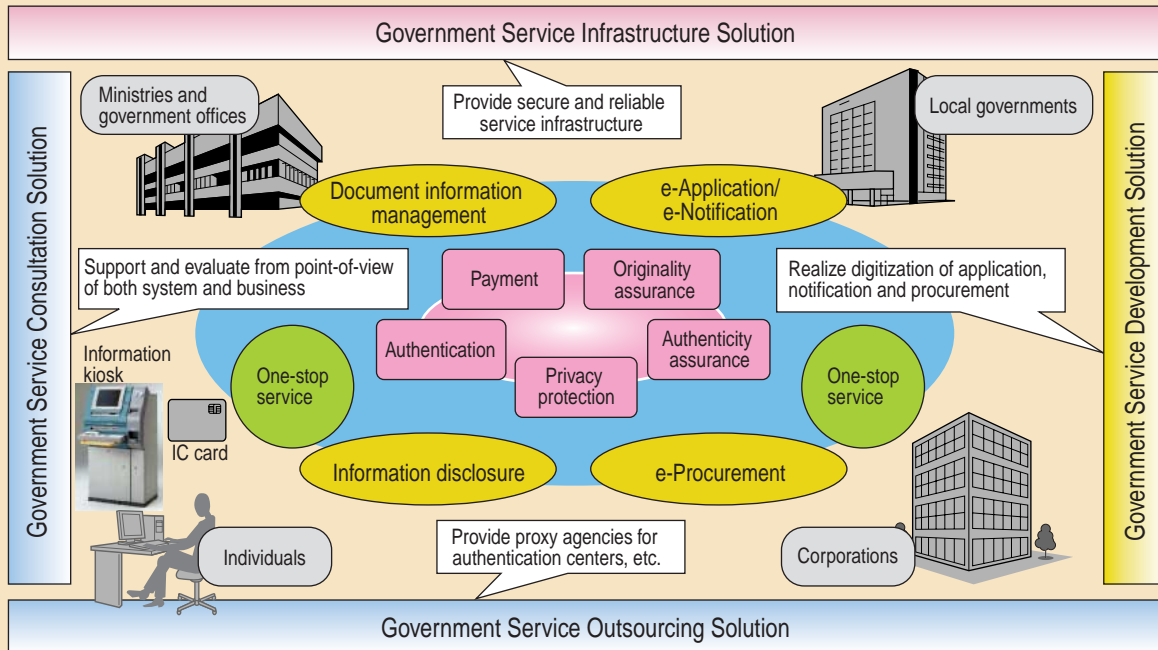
Government Service Infrastructure Solution

Government Service Consultation Solution

Government Service Development Solution

Ministries and government offices

Provide secure and reliable service infrastructure

Local governments

Document information management

e-Application/ e-Notification

Support and evaluate from point-of-view of both system and business

Payment

Originality assurance

Realize digitization of application, notification and procurement

Authentication

Authenticity assurance

Privacy protection

Information kiosk

One-stop service

One-stop service

IC card

Information disclosure

e-Procurement

Provide proxy agencies for authentication centers, etc.

Individuals

Corporations

Government Service Outsourcing Solution